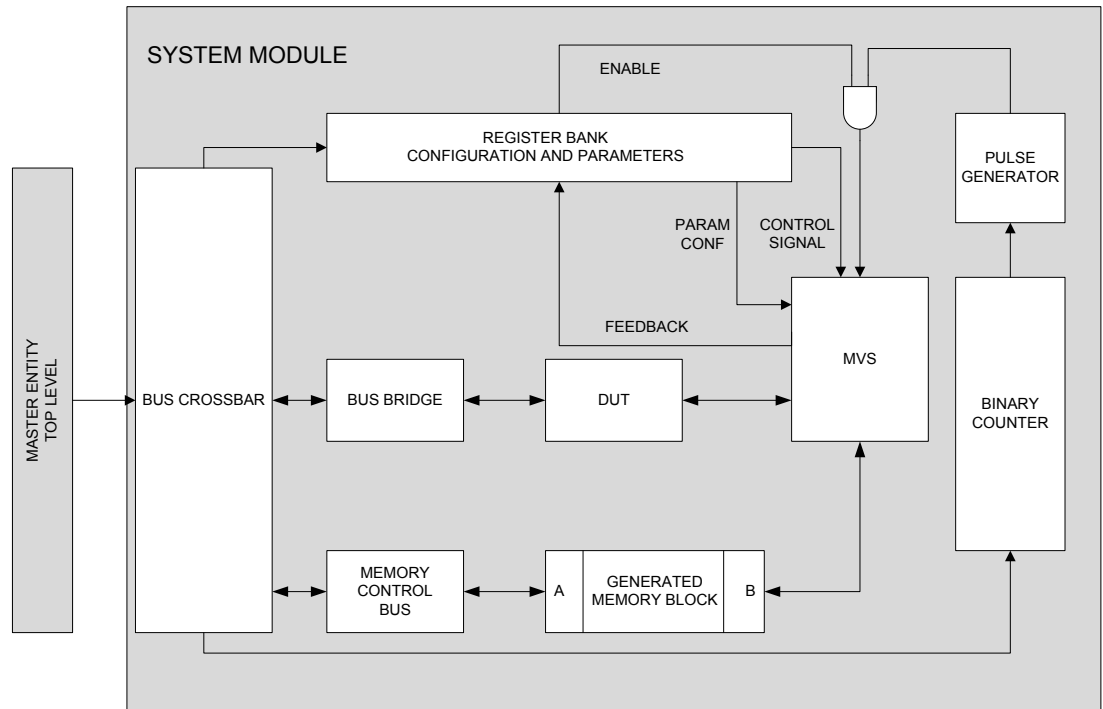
MASTER ENTITY
TOP LEVEL

SYSTEM MODULE

ENABLE

REGISTER BANK
CONFIGURATION AND PARAMETERS

PULSE GENERATOR

PARAM CONF

CONTROL SIGNAL

FEEDBACK

MVS

BUS CROSSBAR

BUS BRIDGE

DUT

BINARY COUNTER

MEMORY CONTROL BUS

A

GENERATED MEMORY BLOCK

B